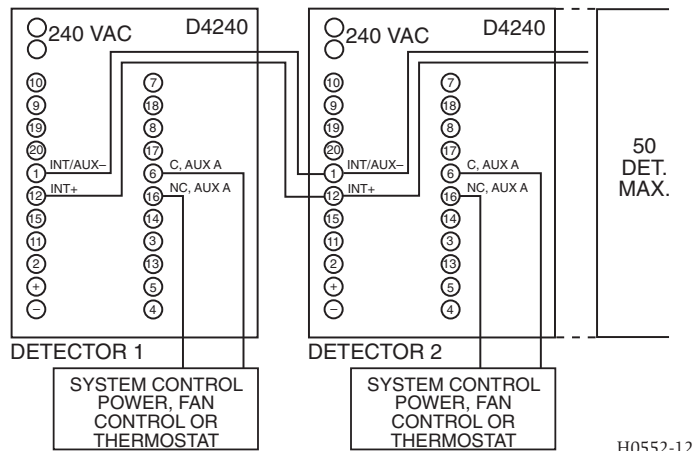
240 VAC D4240

10
9
19
20
1 INT/AUX–
12 INT+
15
11
2
+
–

7
18
8
17
6 C, AUX A
16 NC, AUX A
14
3
13
5
4

DETECTOR 1

SYSTEM CONTROL POWER, FAN CONTROL OR THERMOSTAT

240 VAC D4240

10
9
19
20
1 INT/AUX–
12 INT+
15
11
2
+
–

7
18
8
17
6 C, AUX A
16 NC, AUX A
14
3
13
5
4

DETECTOR 2

SYSTEM CONTROL POWER, FAN CONTROL OR THERMOSTAT

50 DET. MAX.

H0552-12